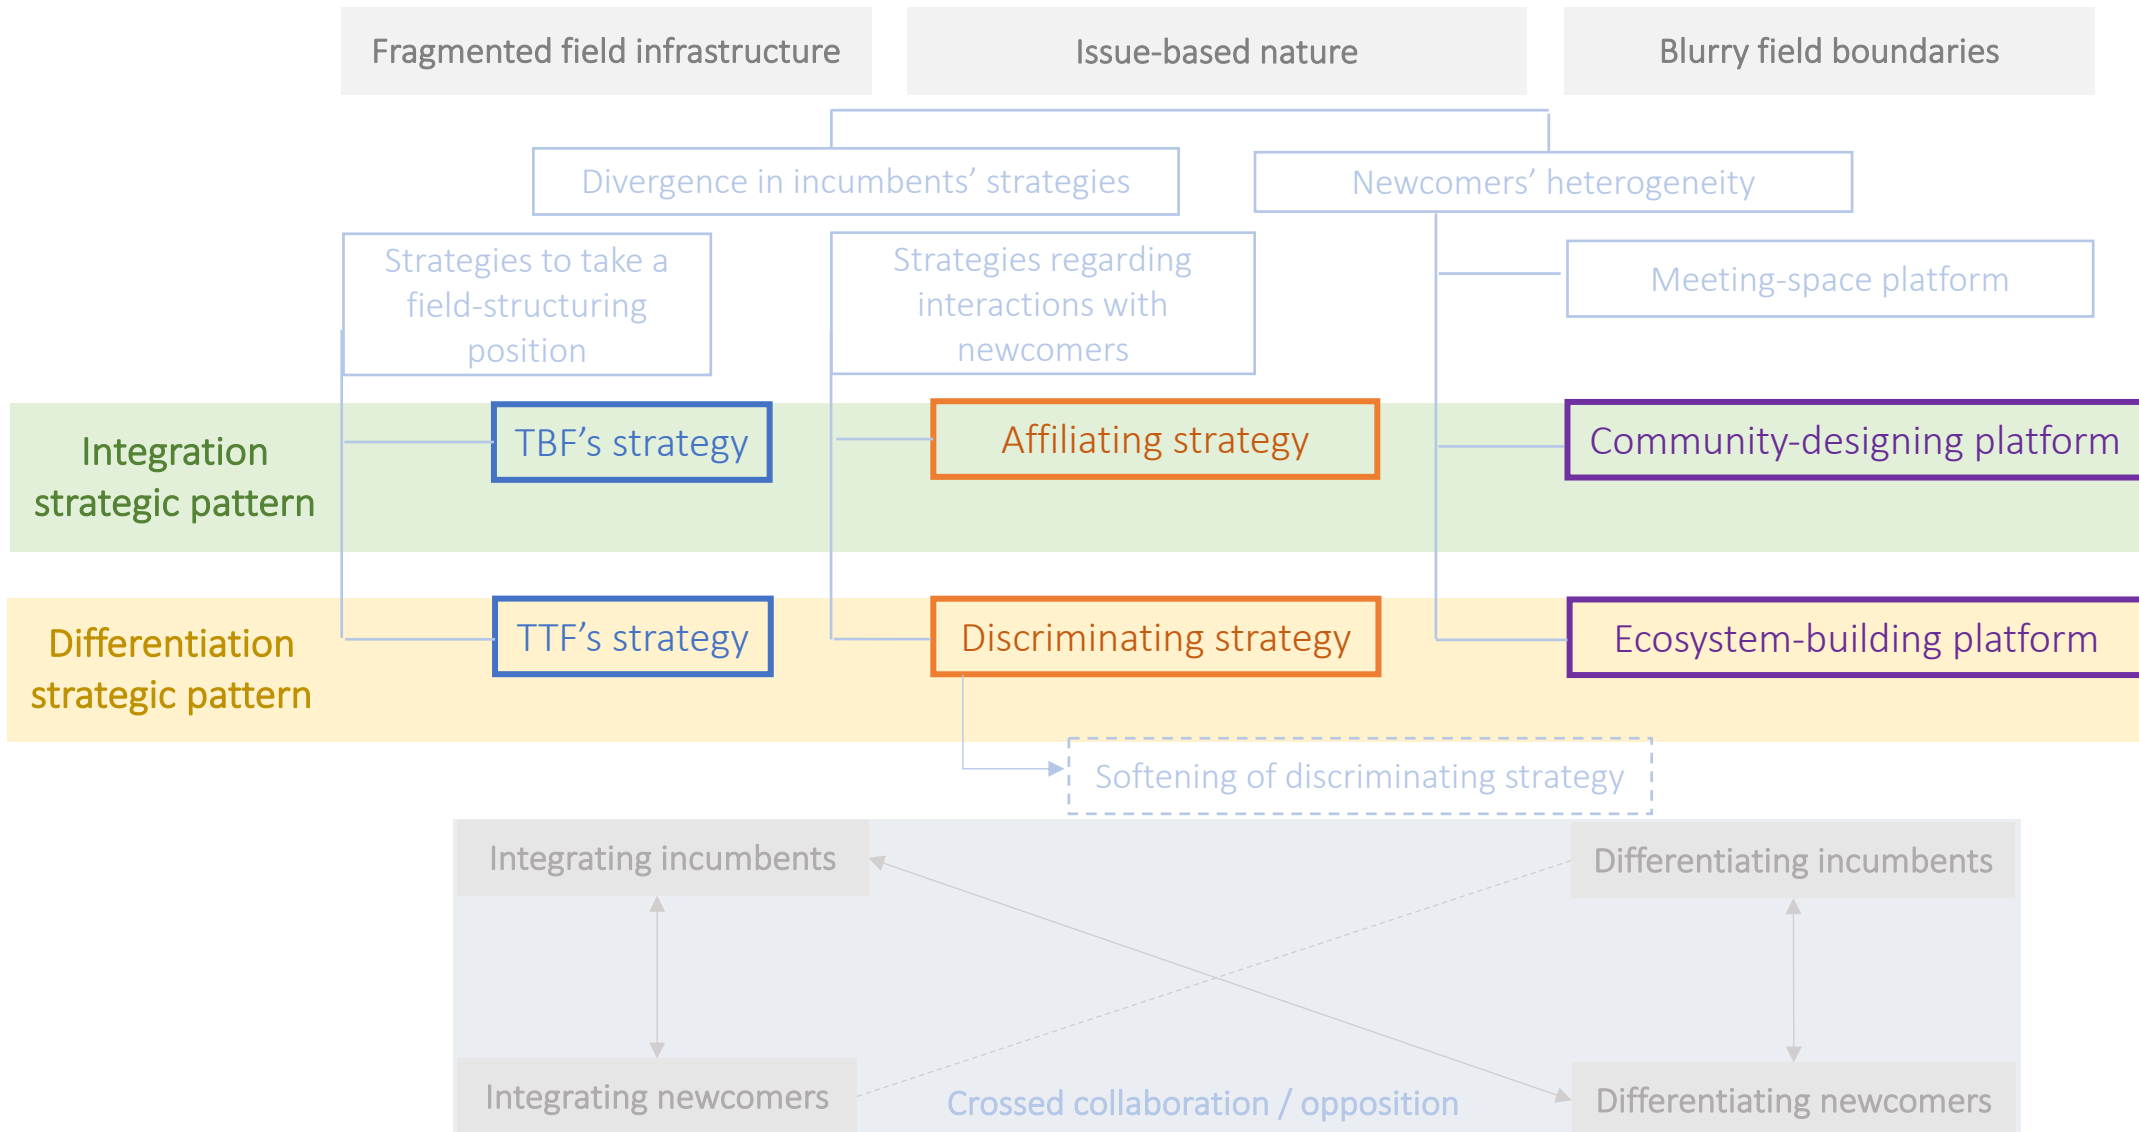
Fragmented field infrastructure

Issue-based nature

Blurry field boundaries

Divergence in incumbents' strategies

Newcomers' heterogeneity

Strategies to take a field-structuring position

Strategies regarding interactions with newcomers

Meeting-space platform

Integration strategic pattern

TBF's strategy

Affiliating strategy

Community-designing platform

Differentiation strategic pattern

TTF's strategy

Discriminating strategy

Ecosystem-building platform

Softening of discriminating strategy

Integrating incumbents

Differentiating incumbents

Integrating newcomers

Crossed collaboration / opposition

Differentiating newcomers